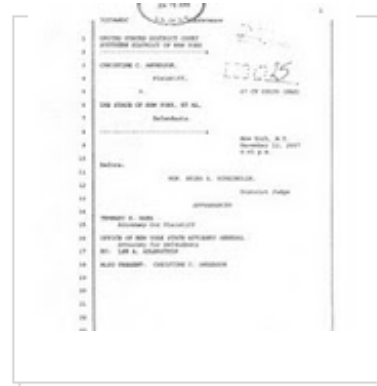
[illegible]

UNITED STATES DISTRICT COURT
SOUTHERN DISTRICT OF NEW YORK

CHRISTINE C. ANDERSON,

Plaintiff,

v.

07 CV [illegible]

THE STATE OF NEW YORK, ET AL.

Defendants

New York, N.Y.
November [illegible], 2007
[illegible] p.m.

Before:

HON. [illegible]

District Judge

APPEARANCES

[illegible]
Attorney for Plaintiff

OFFICE OF NEW YORK STATE ATTORNEY GENERAL
Attorney for Defendants
BY: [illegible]

ALSO PRESENT: CHRISTINE C. ANDERSON